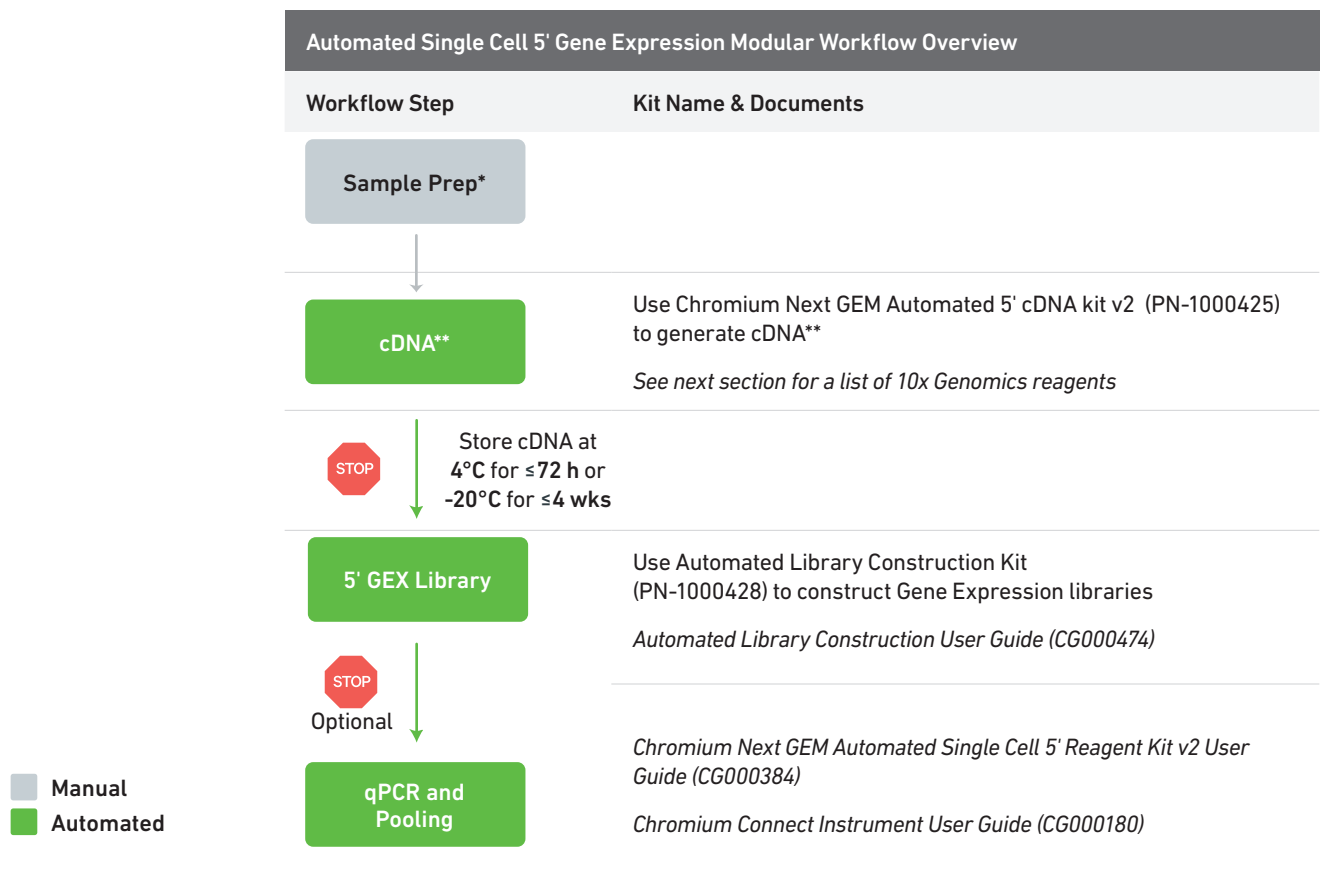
Automated Single Cell 5' Gene Expression Modular Workflow Overview

Workflow Step

Kit Name & Documents

Sample Prep*

cDNA**

Use Chromium Next GEM Automated 5' cDNA kit v2 (PN-1000425) to generate cDNA**

*See next section for a list of 10x Genomics reagents*

STOP

Store cDNA at **4°C** for ≤**72 h** or **-20°C** for ≤**4 wks**

5' GEX Library

Use Automated Library Construction Kit (PN-1000428) to construct Gene Expression libraries

*Automated Library Construction User Guide (CG000474)*

STOP

Optional

qPCR and Pooling

*Chromium Next GEM Automated Single Cell 5' Reagent Kit v2 User Guide (CG000384)*

*Chromium Connect Instrument User Guide (CG000180)*

Manual

Automated